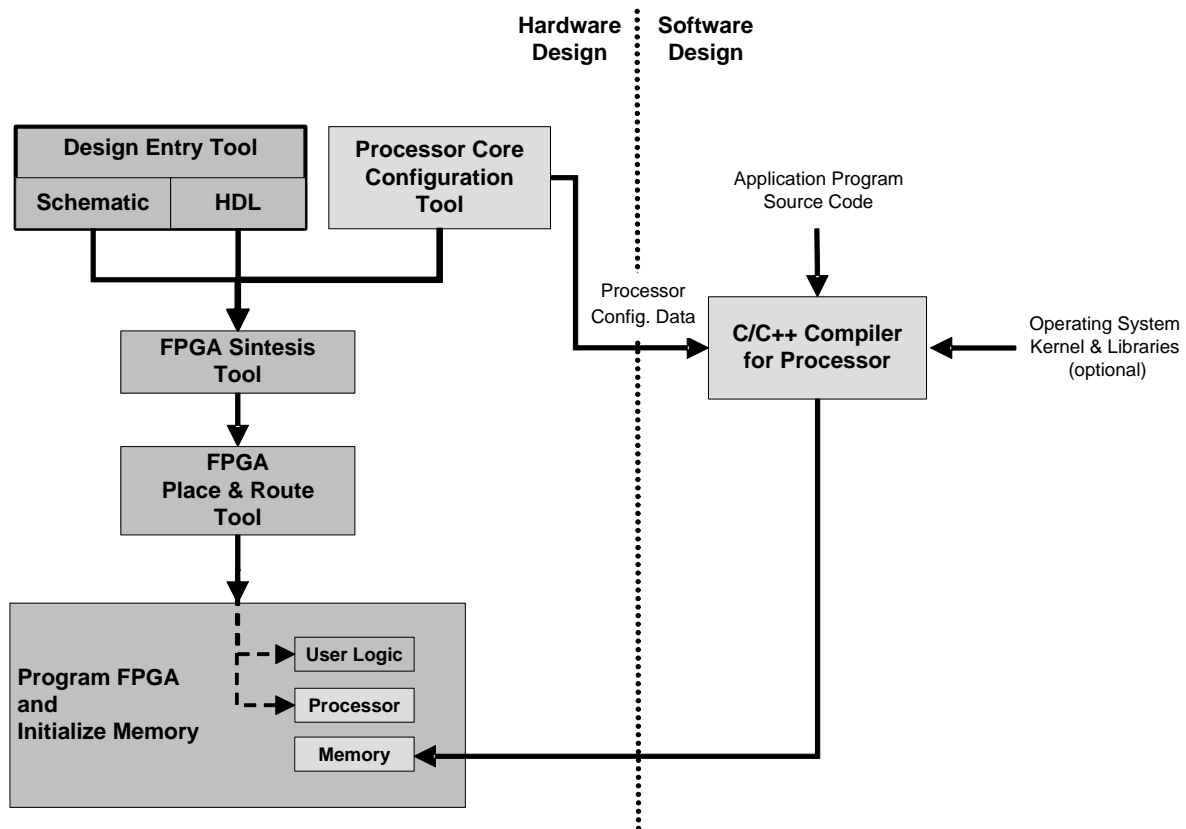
Hardware Design

Software Design

Design Entry Tool

Schematic

HDL

Processor Core Configuration Tool

Application Program Source Code

Processor Config. Data

C/C++ Compiler for Processor

Operating System Kernel & Libraries (optional)

FPGA Sintesis Tool

FPGA Place & Route Tool

Program FPGA and Initialize Memory

User Logic

Processor

Memory